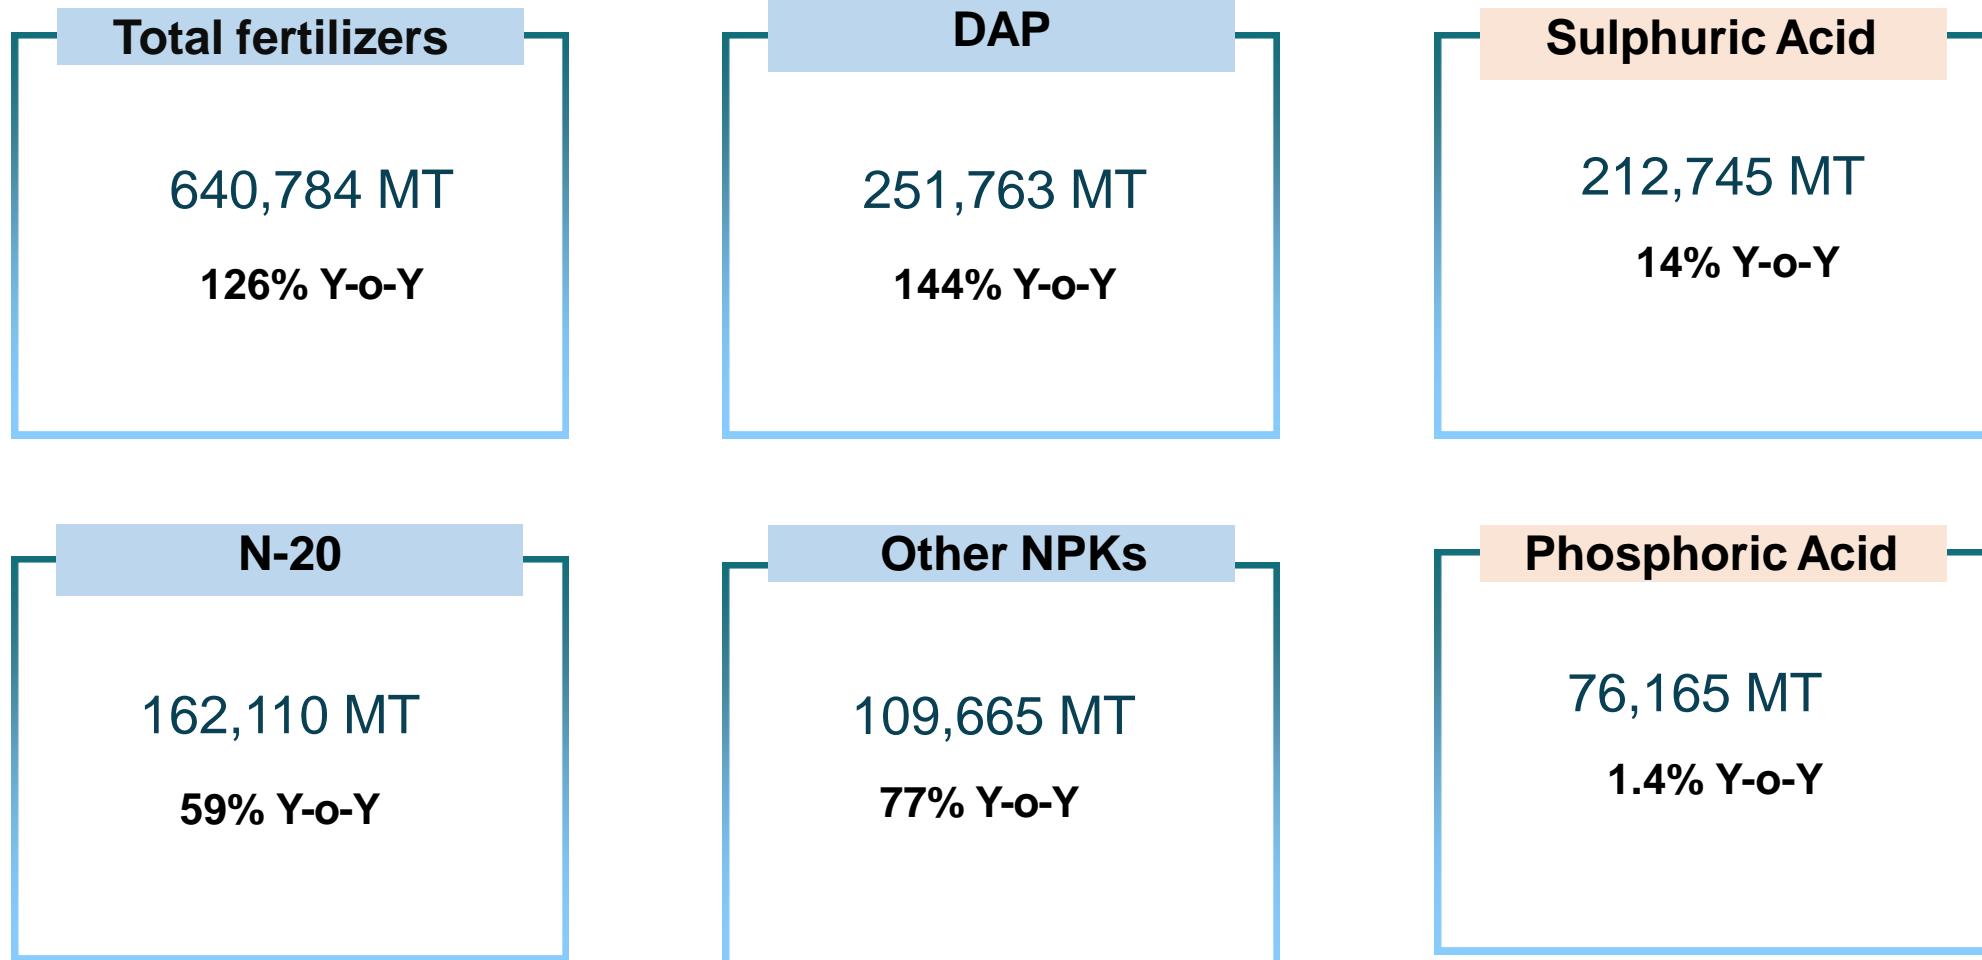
Total fertilizers

640,784 MT

126% Y-o-Y

DAP

251,763 MT

144% Y-o-Y

Sulphuric Acid

212,745 MT

14% Y-o-Y

N-20

162,110 MT

59% Y-o-Y

Other NPKs

109,665 MT

77% Y-o-Y

Phosphoric Acid

76,165 MT

1.4% Y-o-Y